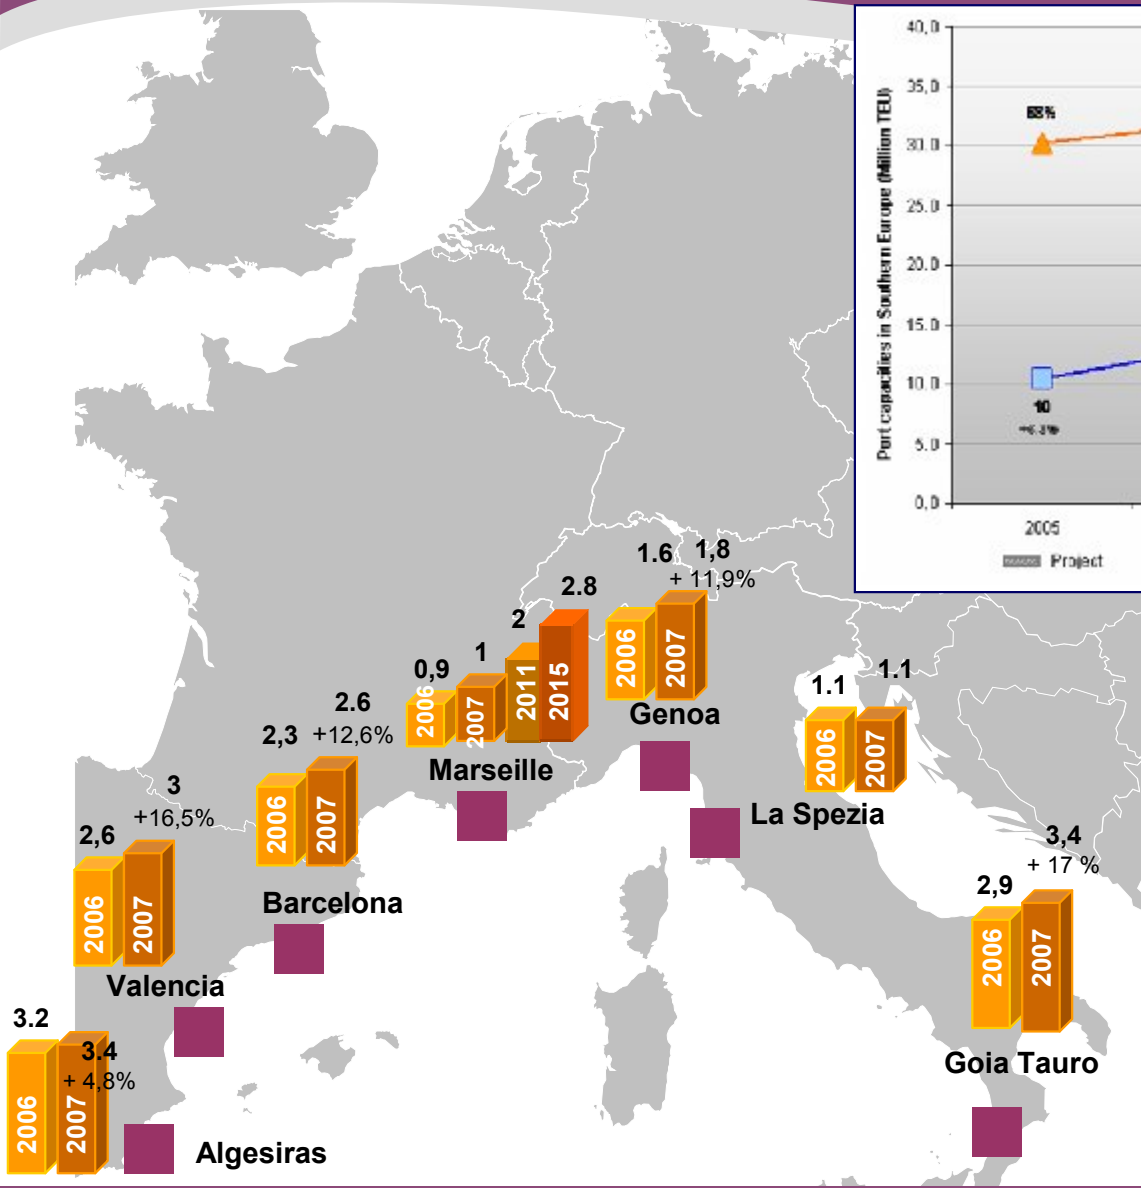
40,0
35,0
30,0
25,0
20,0
15,0
10,0
5,0
0,0
Port capacities in Southern Europe (Million TEU)
68%
10
+6.3%
2005
Project

1.6 1,8
+ 11,9%
2006 2007
Genoa

2.8
2
1
0,9
2006 2007 2011 2015
Marseille

2.6
2,3 +12,6%
2006 2007
Barcelona

3
+16,5%
2,6
2006 2007
Valencia

3.2
3.4
+ 4,8%
2006 2007
Algesiras

1.1 1.1
2006 2007
La Spezia

3,4
+ 17 %
2,9
2006 2007
Goia Tauro